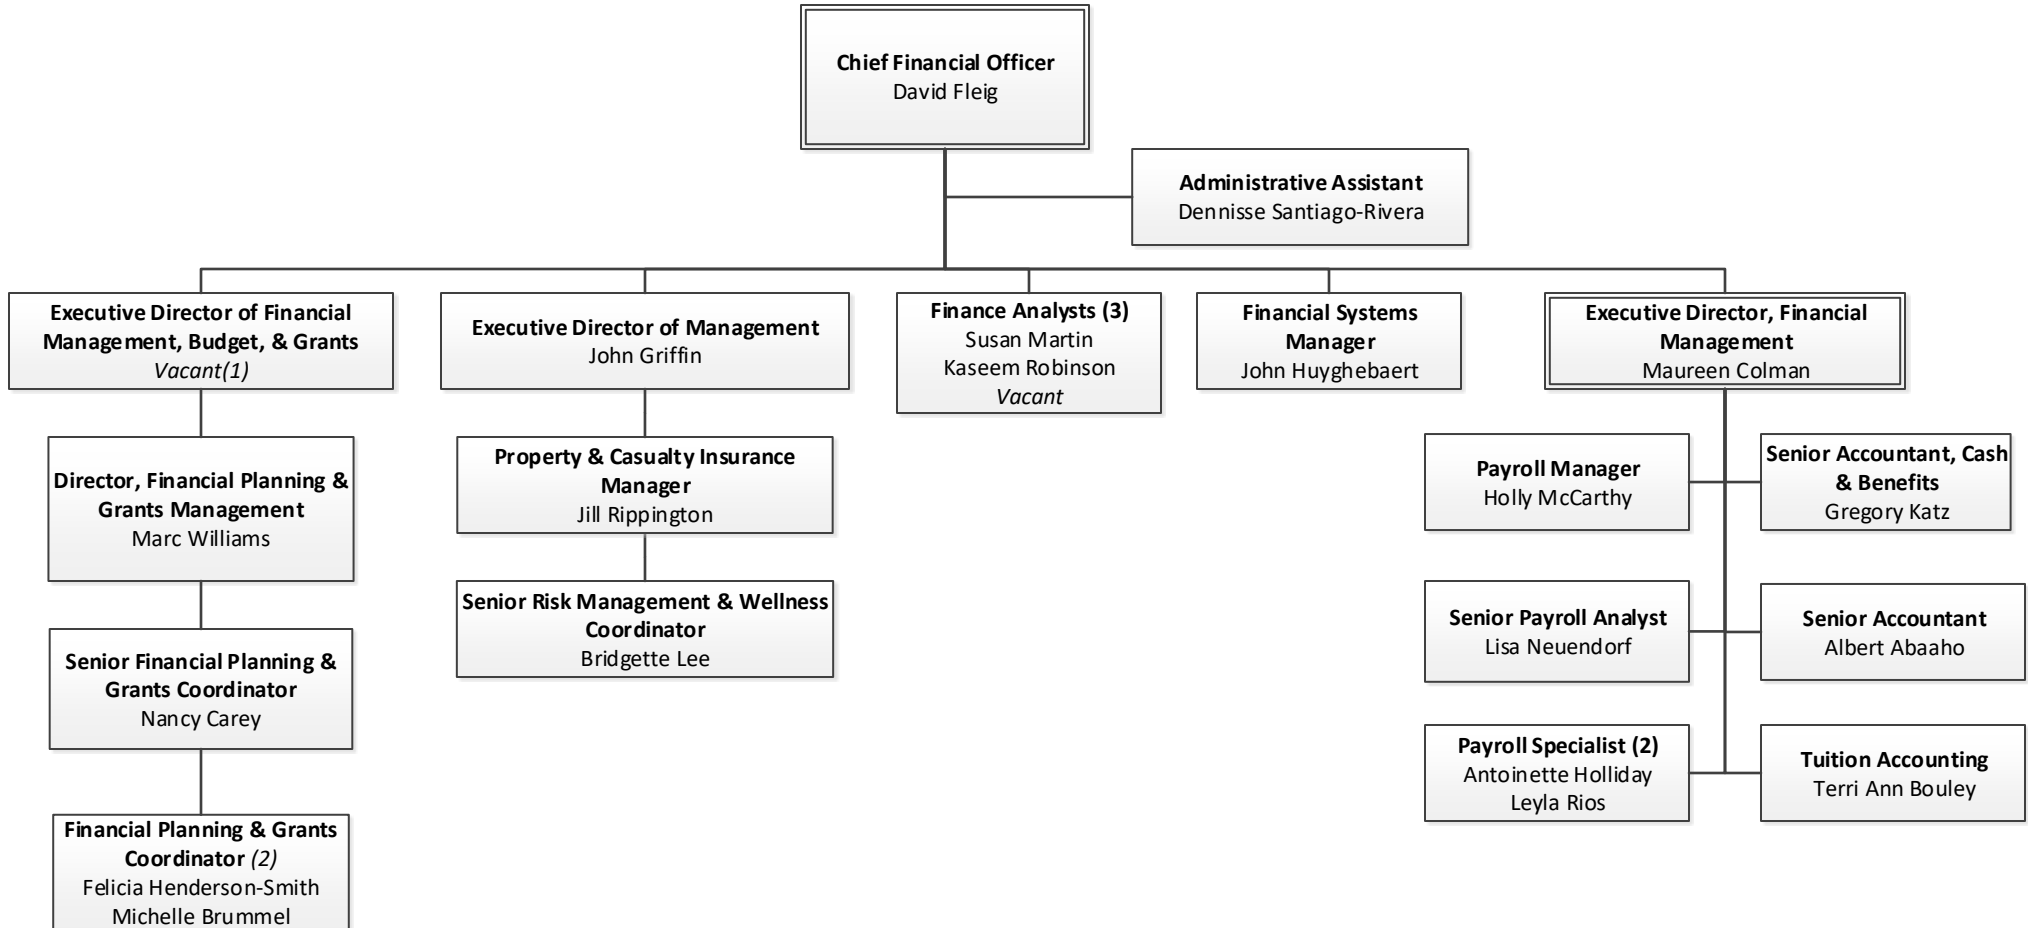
Chief Financial Officer
David Fleig

Administrative Assistant
Dennisse Santiago-Rivera

Executive Director of Financial Management, Budget, & Grants
Vacant(1)

Director, Financial Planning & Grants Management
Marc Williams

Senior Financial Planning & Grants Coordinator
Nancy Carey

Financial Planning & Grants Coordinator (2)
Felicia Henderson-Smith
Michelle Brummel

Executive Director of Management
John Griffin

Property & Casualty Insurance Manager
Jill Rippington

Senior Risk Management & Wellness Coordinator
Bridgette Lee

Finance Analysts (3)
Susan Martin
Kaseem Robinson
Vacant

Financial Systems Manager
John Huyghebaert

Executive Director, Financial Management
Maureen Colman

Payroll Manager
Holly McCarthy

Senior Accountant, Cash & Benefits
Gregory Katz

Senior Payroll Analyst
Lisa Neuendorf

Senior Accountant
Albert Abaaho

Payroll Specialist (2)
Antoinette Holliday
Leyla Rios

Tuition Accounting
Terri Ann Bouley